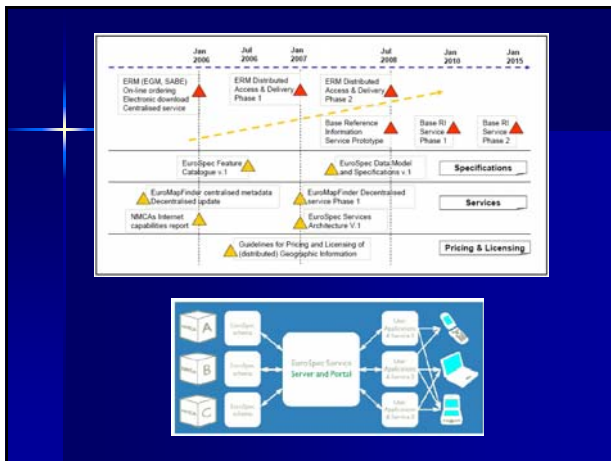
Jan 2006
Jul 2006
Jan 2007
Jul 2008
Jan 2010
Jan 2015

ERM (EGM, SABE) On-line ordering Electronic download Centralised service

ERM Distributed Access & Delivery Phase 1

ERM Distributed Access & Delivery Phase 2

Base Reference Information Service Prototype

Base RI Service Phase 1

Base RI Service Phase 2

EuroSpec Feature Catalogue v.1

EuroSpec Data Model and Specifications v.1

Specifications

EuroMapFinder centralised metadata Decentralised update

EuroMapFinder Decentralised service Phase 1

Services

NMCAs Internet capabilities report

EuroSpec Services Architecture V.1

Guidelines for Pricing and Licensing of (distributed) Geographic Information

Pricing & Licensing

A
B
C
NMCA
NMCA
NMCA
EuroSpec schema
EuroSpec schema
EuroSpec schema
EuroSpec Service
Server and Portal
User Application & Service 1
User Application & Service 2
User Application & Service 3